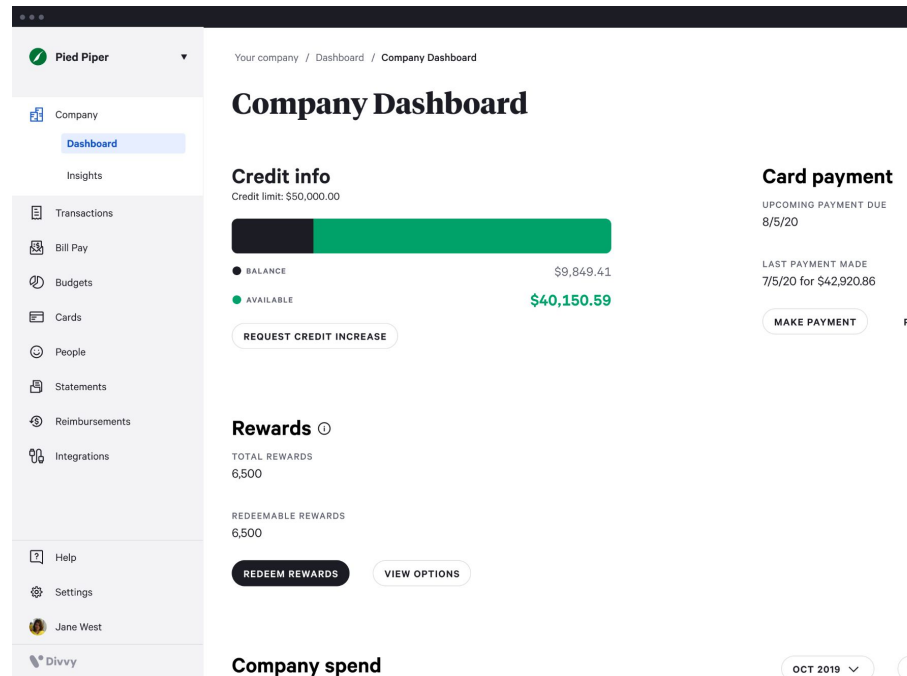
Pied Piper

Company
Dashboard
Insights
Transactions
Bill Pay
Budgets
Cards
People
Statements
Reimbursements
Integrations

Help
Settings
Jane West
Divvy

Your company / Dashboard / Company Dashboard

Company Dashboard

Credit info
Credit limit: $50,000.00

BALANCE $9,849.41
AVAILABLE $40,150.59

REQUEST CREDIT INCREASE

Card payment
UPCOMING PAYMENT DUE
8/5/20

LAST PAYMENT MADE
7/5/20 for $42,920.86

MAKE PAYMENT

Rewards
TOTAL REWARDS
6,500

REDEEMABLE REWARDS
6,500

REDEEM REWARDS
VIEW OPTIONS

Company spend
OCT 2019